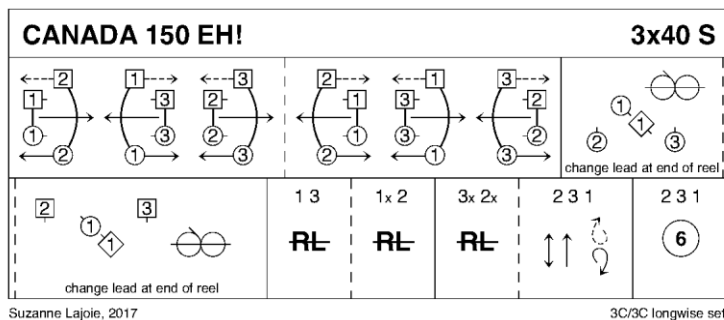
CANADA 150 EH!

3x40 S

2 1 3 1 3 2 2 1 2 1 3 2 3 2 1 3 1 3 2 3 2 1 2 1 3 3 1 2 2 3 1 1 2 3

change lead at end of reel

2 1 3

change lead at end of reel

1 3

RL

1x 2

RL

3x 2x

RL

2 3 1

2 3 1

6

Suzanne Lajoie, 2017

3C/3C longwise set